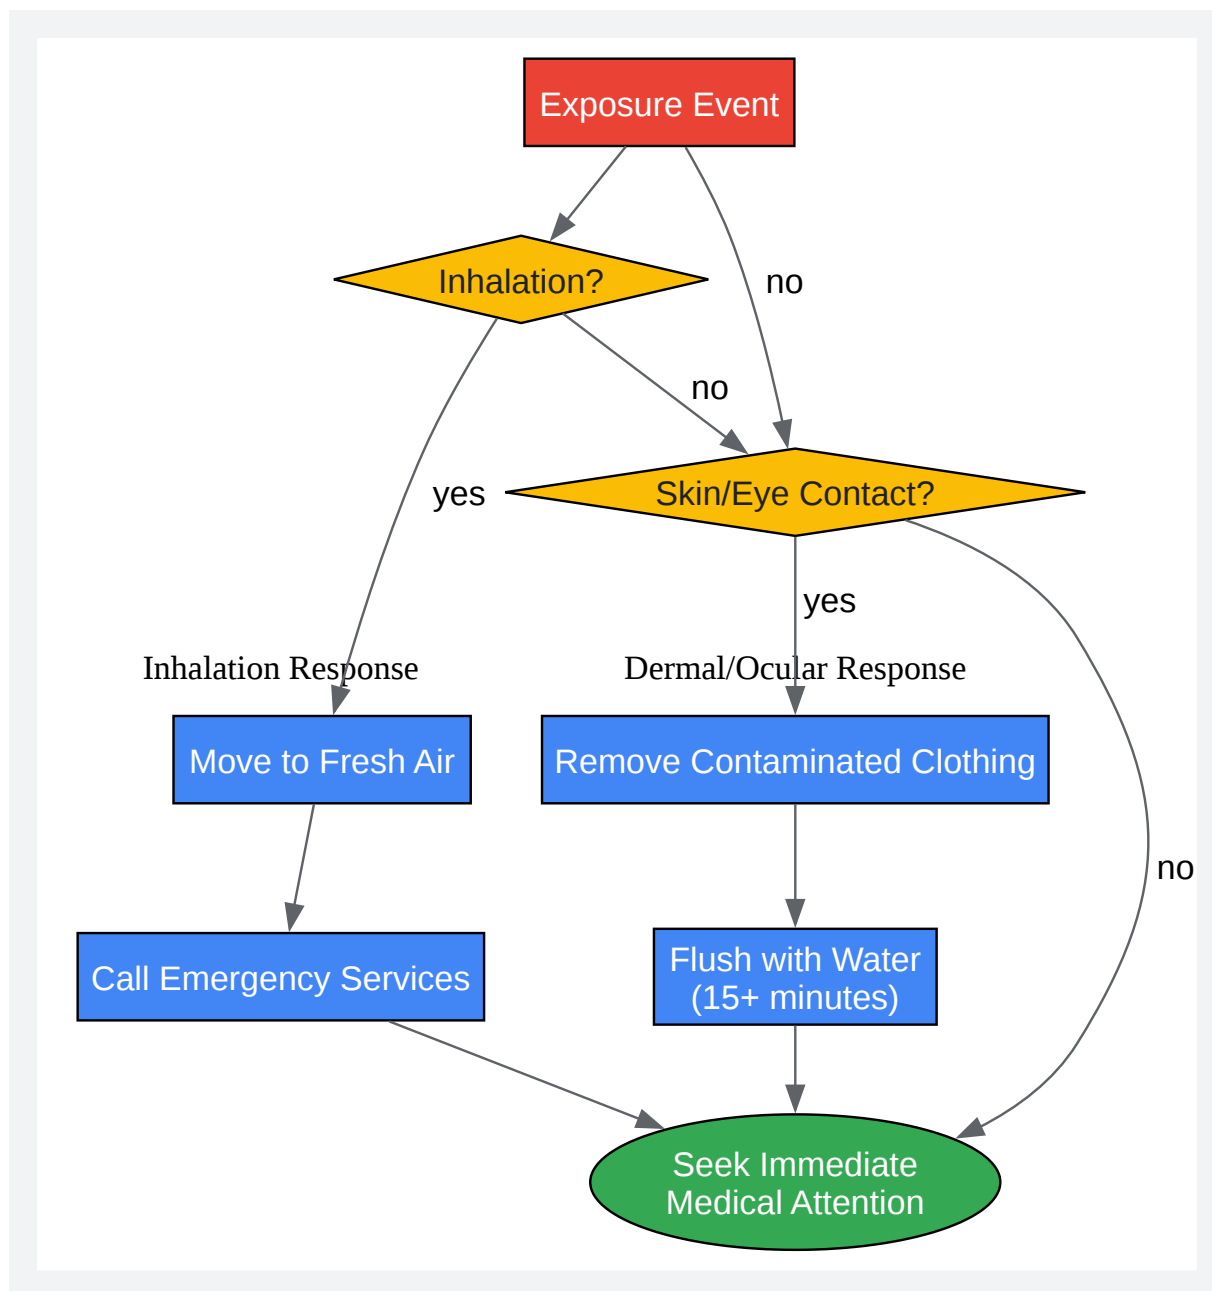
Exposure Event

Inhalation?

no

no

yes

Skin/Eye Contact?

yes

Inhalation Response

Dermal/Ocular Response

Move to Fresh Air

Remove Contaminated Clothing

no

Call Emergency Services

Flush with Water
(15+ minutes)

Seek Immediate
Medical Attention